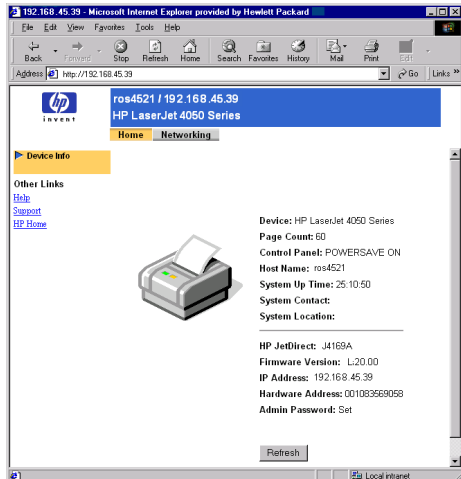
192.168.45.39 - Microsoft Internet Explorer provided by Hewlett Packard

File Edit View Favorites Tools Help

Back Forward Stop Refresh Home Search Favorites History Mail Print Edit

Address http://192.168.45.39 Go Links »

hp invent

ros4521 / 192.168.45.39
HP LaserJet 4050 Series

Home Networking

Device Info

Other Links
Help
Support
HP Home

Device: HP LaserJet 4050 Series
Page Count: 60
Control Panel: POWERSAVE ON
Host Name: ros4521
System Up Time: 25:10:50
System Contact:
System Location:

HP JetDirect: J4169A
Firmware Version: L.20.00
IP Address: 192.168.45.39
Hardware Address: 001083569058
Admin Password: Set

Refresh

Local intranet